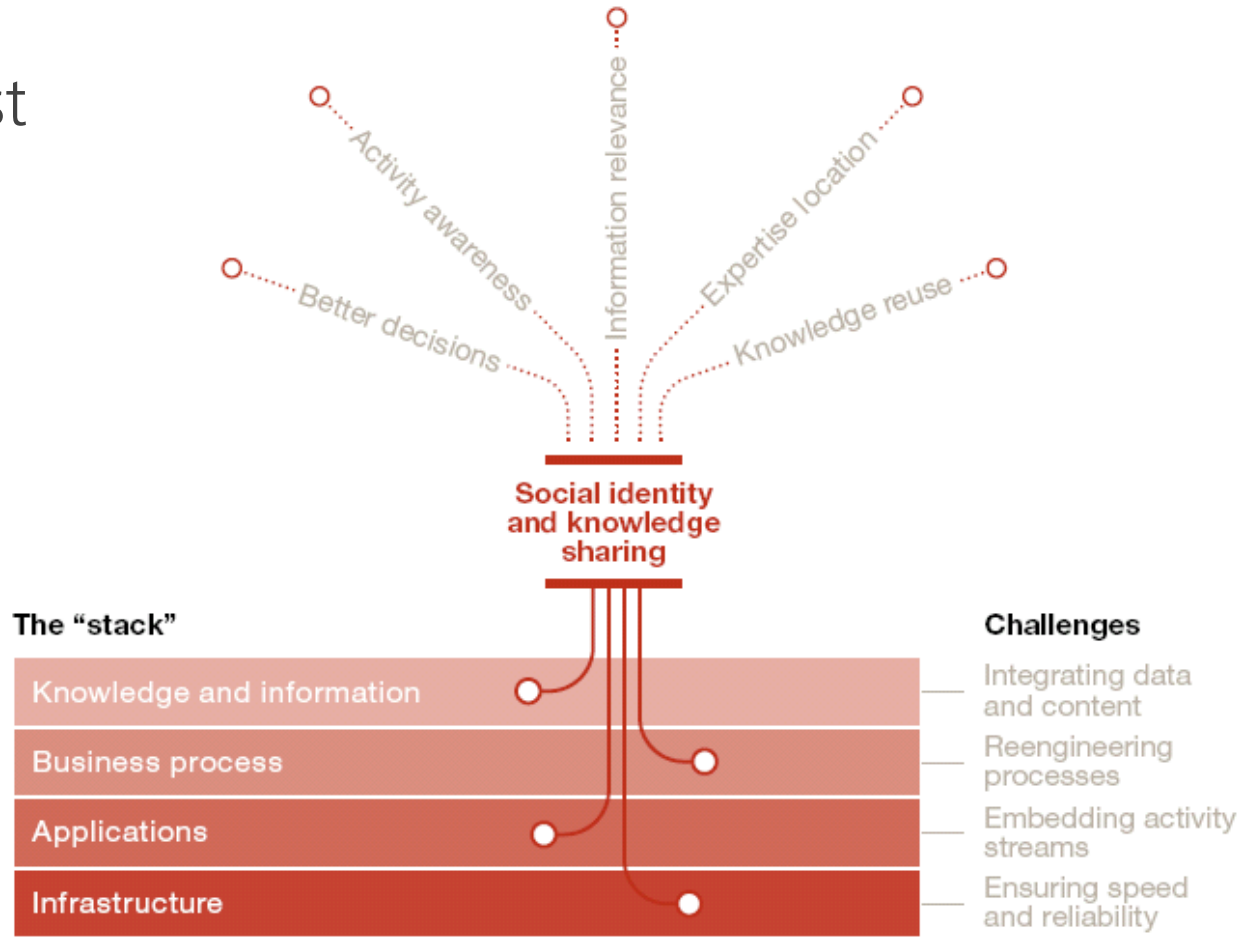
st

Information relevance

Activity awareness

Expertise location

Better decisions

Knowledge reuse

Social identity and knowledge sharing

The “stack”

Challenges

Knowledge and information

Integrating data and content

Business process

Reengineering processes

Applications

Embedding activity streams

Infrastructure

Ensuring speed and reliability